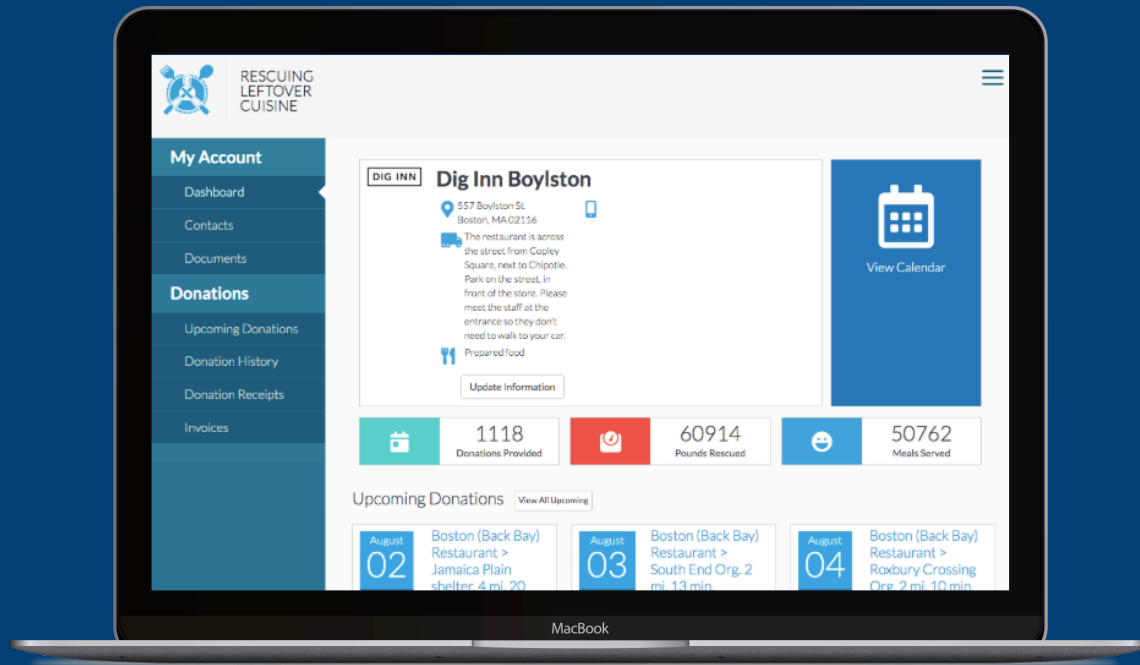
RESCUING LEFTOVER CUISINE

My Account
Dashboard
Contacts
Documents
Donations
Upcoming Donations
Donation History
Donation Receipts
Invoices

DIG INN
Dig Inn Boylston
557 Boylston St.
Boston, MA 02116
The restaurant is across the street from Copley Square, next to Chipotle. Park on the street, in front of the store. Please meet the staff at the entrance so they don't need to walk to your car.
Prepared food
Update Information

View Calendar

1118
Donations Provided
60914
Pounds Rescued
50762
Meals Served

Upcoming Donations
View All Upcoming

August
02
Boston (Back Bay) Restaurant > Jamaica Plain shelter, 4 mi, 20 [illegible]

August
03
Boston (Back Bay) Restaurant > South End Org. 2 mi, 13 min

August
04
Boston (Back Bay) Restaurant > Roxbury Crossing Org. 2 mi, 10 min

MacBook